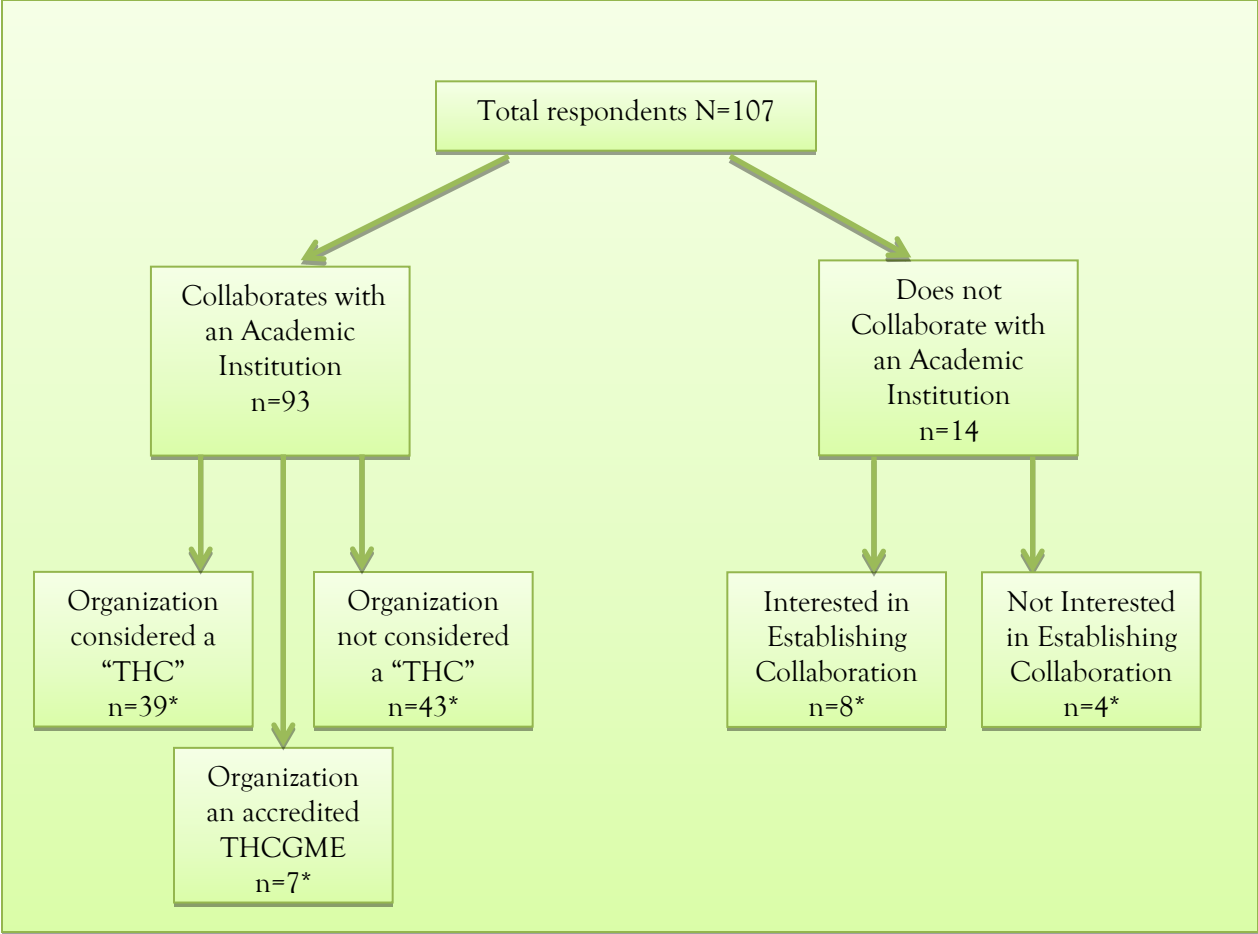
Total respondents N=107

Collaborates with an Academic Institution n=93

Does not Collaborate with an Academic Institution n=14

Organization considered a "THC" n=39*

Organization not considered a "THC" n=43*

Organization an accredited THCGME n=7*

Interested in Establishing Collaboration n=8*

Not Interested in Establishing Collaboration n=4*